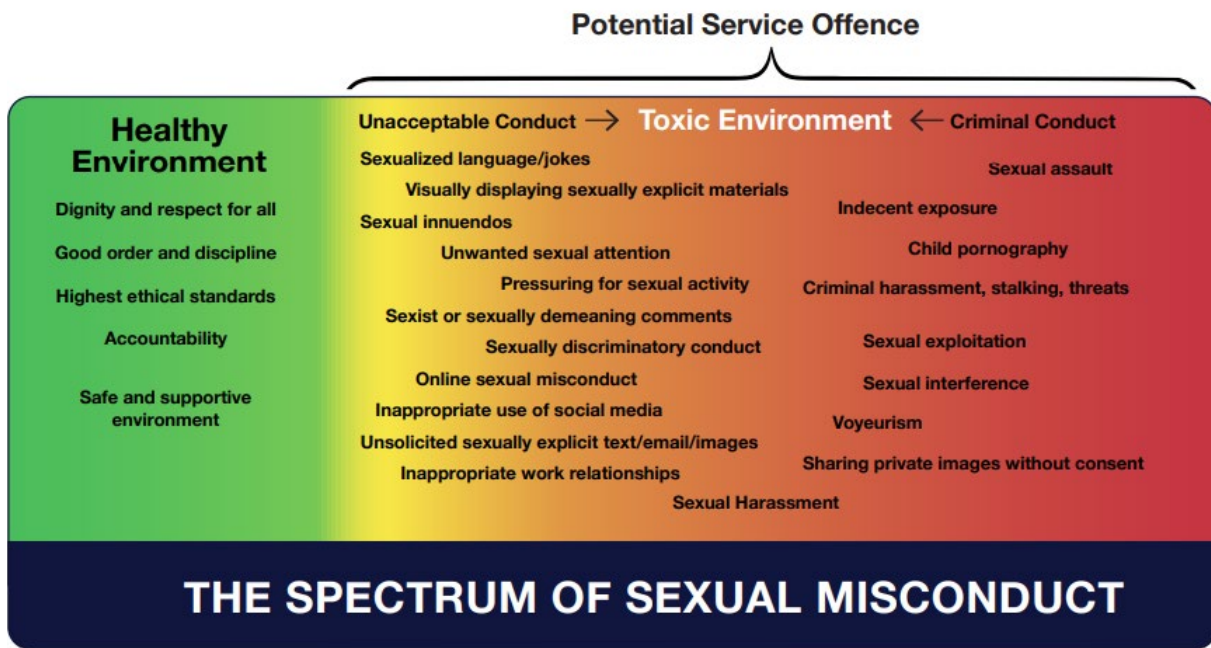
Potential Service Offence

Healthy Environment

Dignity and respect for all

Good order and discipline

Highest ethical standards

Accountability

Safe and supportive environment

Unacceptable Conduct → Toxic Environment ← Criminal Conduct

Sexualized language/jokes

Visually displaying sexually explicit materials

Sexual innuendos

Unwanted sexual attention

Pressuring for sexual activity

Sexist or sexually demeaning comments

Sexually discriminatory conduct

Online sexual misconduct

Inappropriate use of social media

Unsolicited sexually explicit text/email/images

Inappropriate work relationships

Sexual Harassment

Sexual assault

Indecent exposure

Child pornography

Criminal harassment, stalking, threats

Sexual exploitation

Sexual interference

Voyeurism

Sharing private images without consent

THE SPECTRUM OF SEXUAL MISCONDUCT